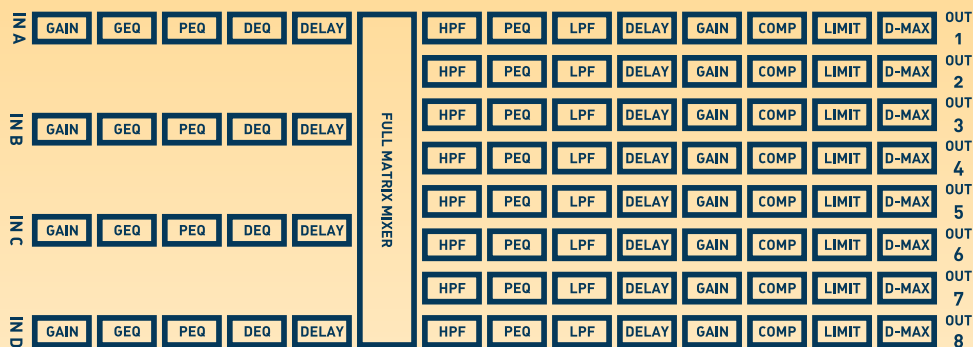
IN A GAIN GEQ PEQ DEQ DELAY

IN B GAIN GEQ PEQ DEQ DELAY

IN C GAIN GEQ PEQ DEQ DELAY

IN D GAIN GEQ PEQ DEQ DELAY

FULL MATRIX MIXER

HPF PEQ LPF DELAY GAIN COMP LIMIT D-MAX OUT 1

HPF PEQ LPF DELAY GAIN COMP LIMIT D-MAX OUT 2

HPF PEQ LPF DELAY GAIN COMP LIMIT D-MAX OUT 3

HPF PEQ LPF DELAY GAIN COMP LIMIT D-MAX OUT 4

HPF PEQ LPF DELAY GAIN COMP LIMIT D-MAX OUT 5

HPF PEQ LPF DELAY GAIN COMP LIMIT D-MAX OUT 6

HPF PEQ LPF DELAY GAIN COMP LIMIT D-MAX OUT 7

HPF PEQ LPF DELAY GAIN COMP LIMIT D-MAX OUT 8